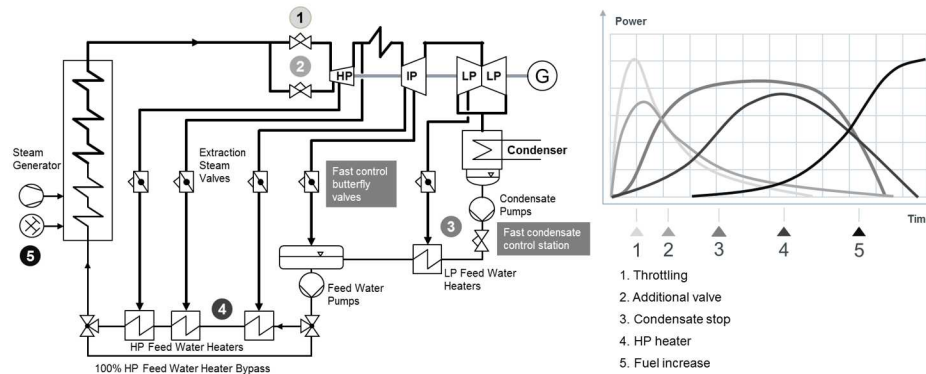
1
2
HP
IP
LP LP
G
Steam Generator
Extraction Steam Valves
Fast control butterfly valves
Condenser
Condensate Pumps
3
Fast condensate control station
5
Feed Water Pumps
LP Feed Water Heaters
4
HP Feed Water Heaters
100% HP Feed Water Heater Bypass

Power
Tim
1 2 3 4 5
1. Throttling
2. Additional valve
3. Condensate stop
4. HP heater
5. Fuel increase